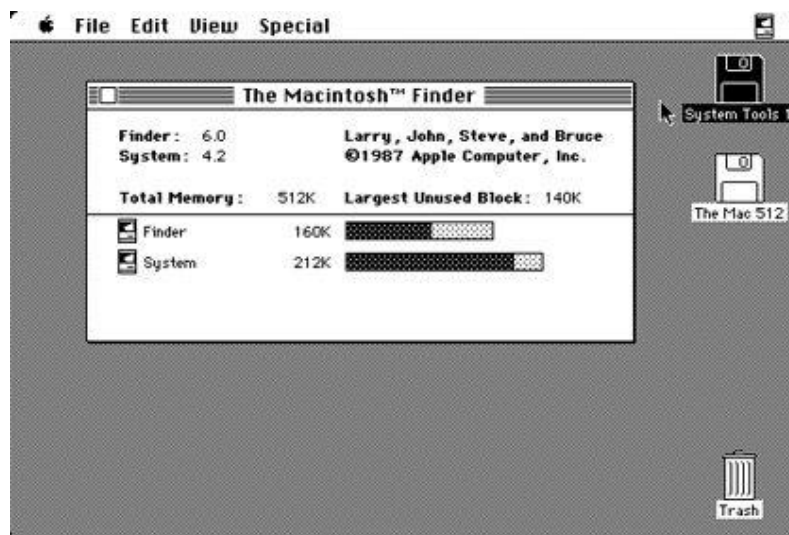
File Edit View Special

The Macintosh™ Finder

Finder: 6.0
System: 4.2

Larry, John, Steve, and Bruce
©1987 Apple Computer, Inc.

Total Memory: 512K

Largest Unused Block: 140K

Finder 160K

System 212K

System Tools 1

The Mac 512

Trash